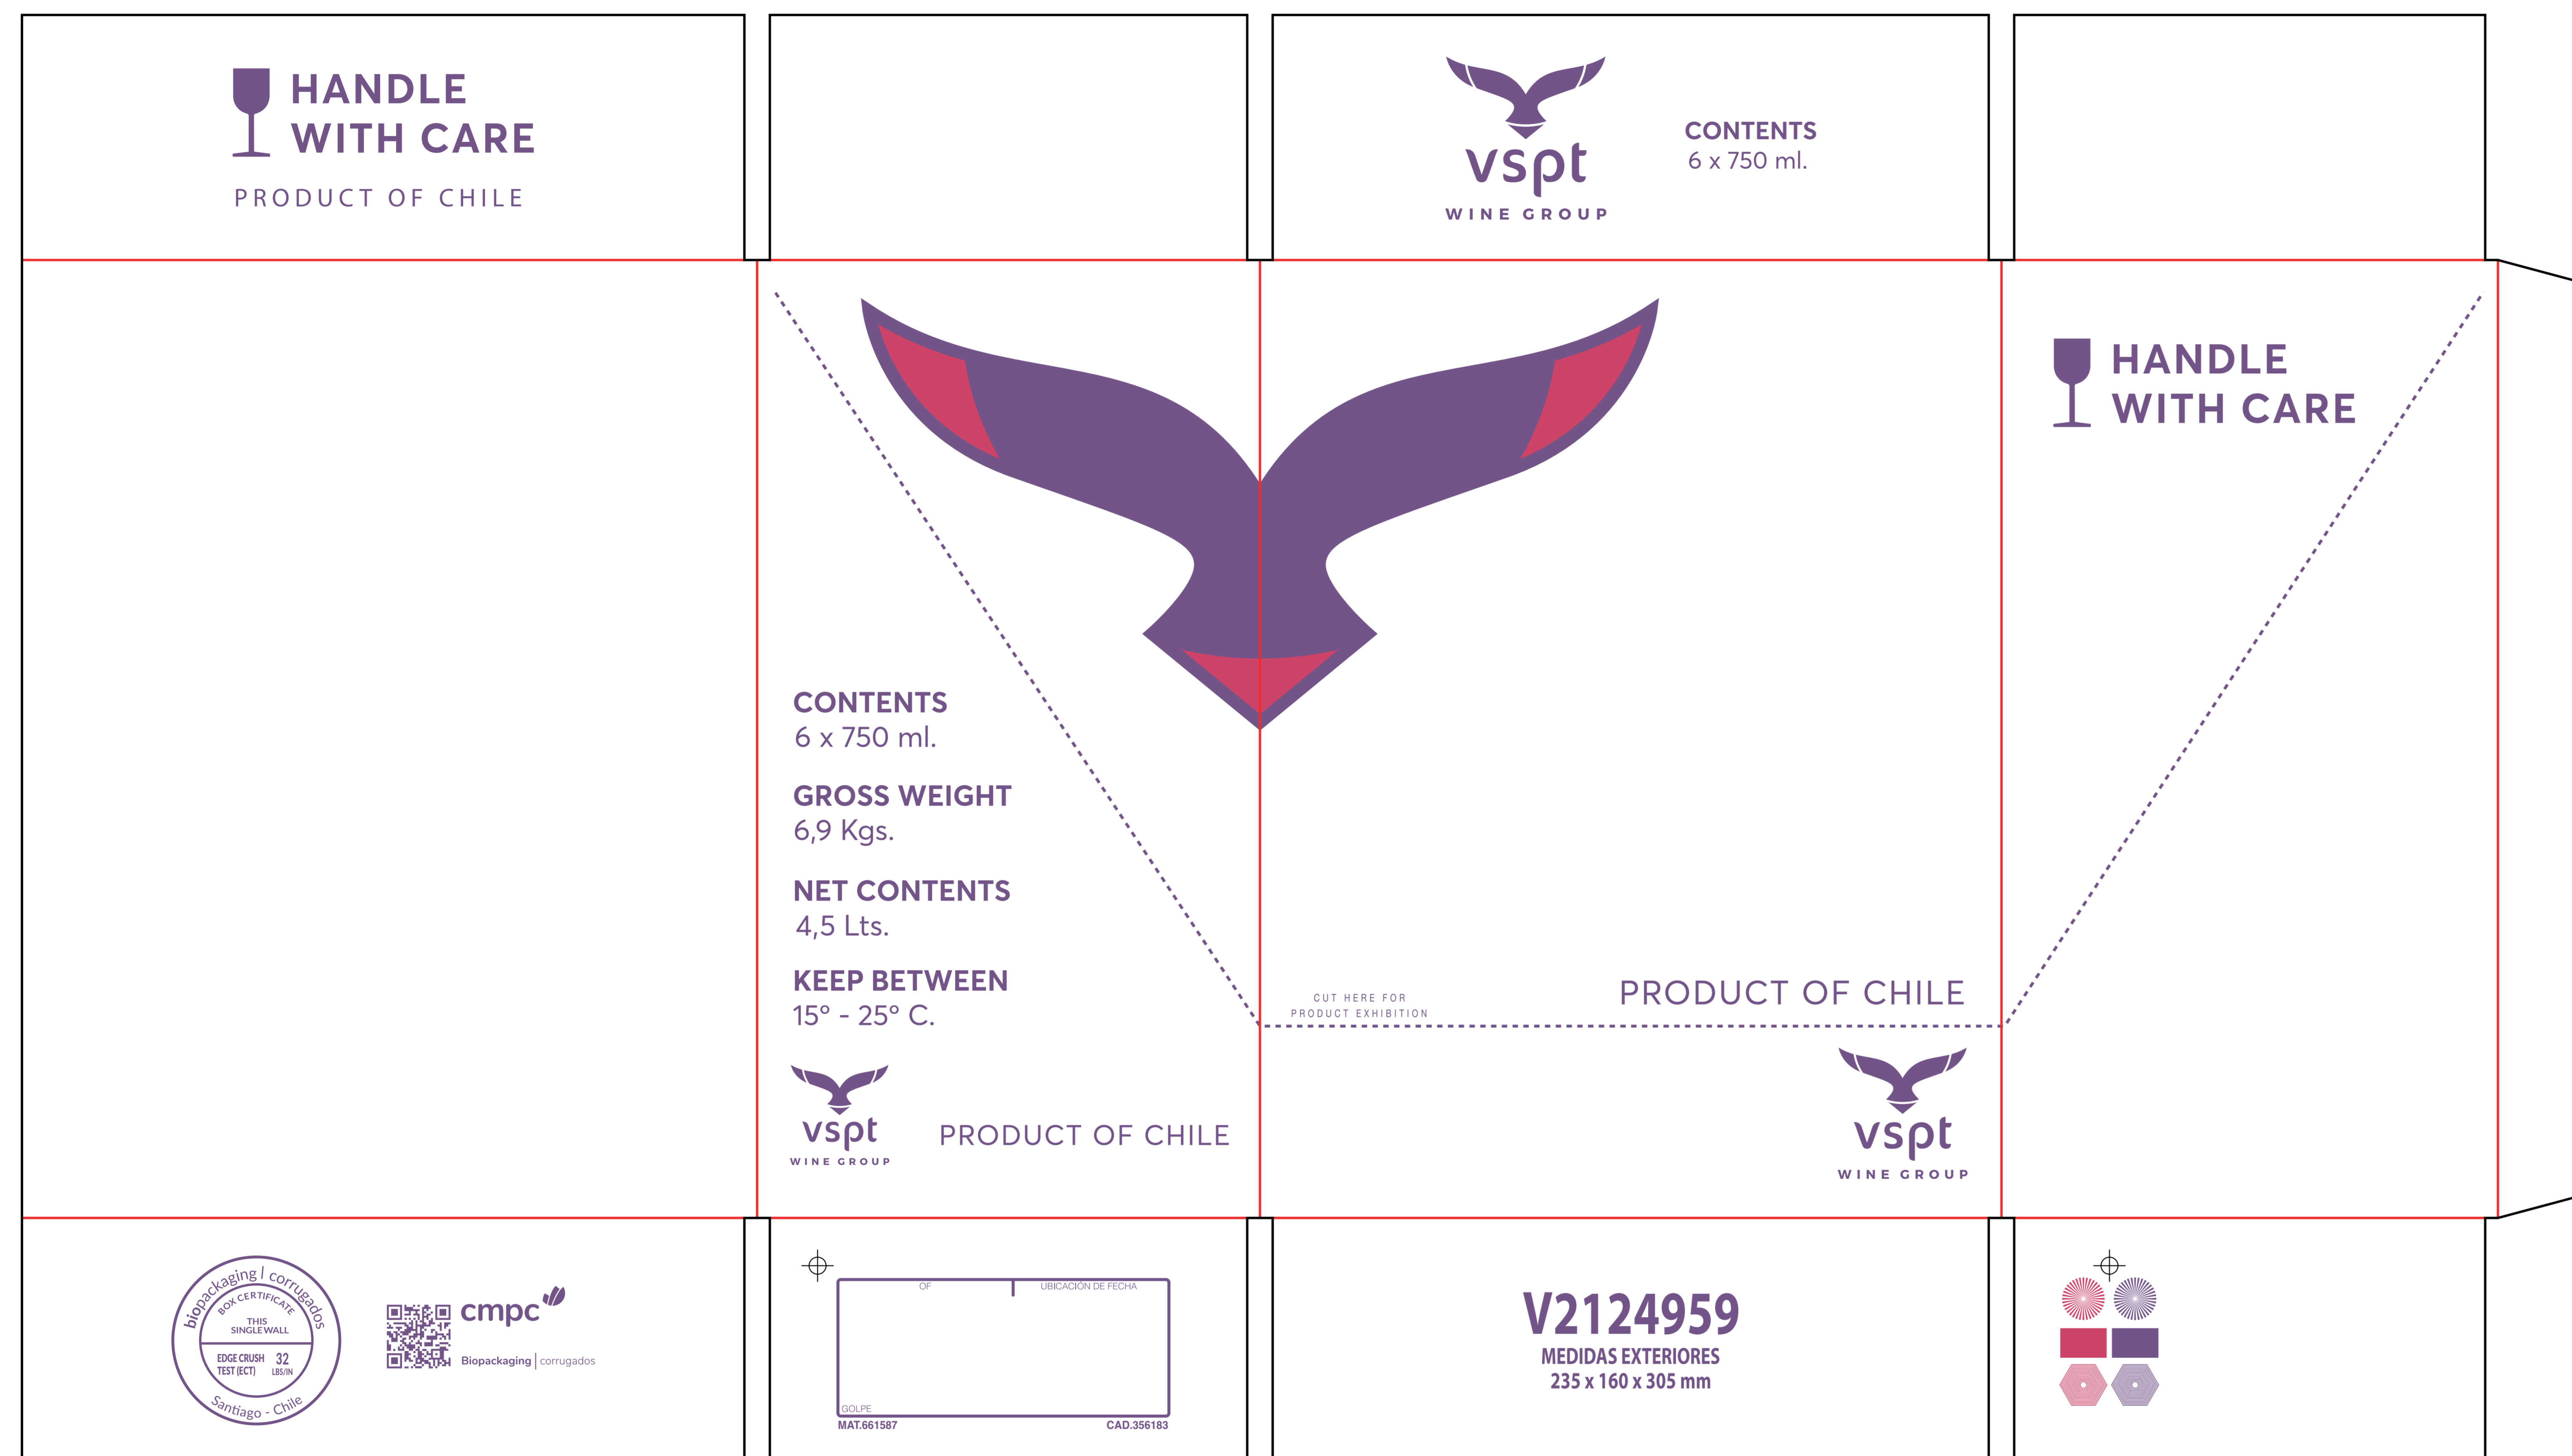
HANDLE WITH CARE

PRODUCT OF CHILE

vspt
WINE GROUP

CONTENTS
6 x 750 ml.

HANDLE WITH CARE

CONTENTS
6 x 750 ml.

GROSS WEIGHT
6,9 Kgs.

NET CONTENTS
4,5 Lts.

KEEP BETWEEN
15° - 25° C.

vspt
WINE GROUP

PRODUCT OF CHILE

CUT HERE FOR PRODUCT EXHIBITION

PRODUCT OF CHILE

vspt
WINE GROUP

biopackaging | corrugados
BOX CERTIFICATE
THIS SINGLE WALL
EDGE CRUSH TEST (ECT) 32 LBS/IN
Santiago - Chile

cmpc
Biopackaging | corrugados

OF
UBICACIÓN DE FECHA
GOLPE
MAT.661587
CAD.356183

V2124959
MEDIDAS EXTERIORES
235 x 160 x 305 mm